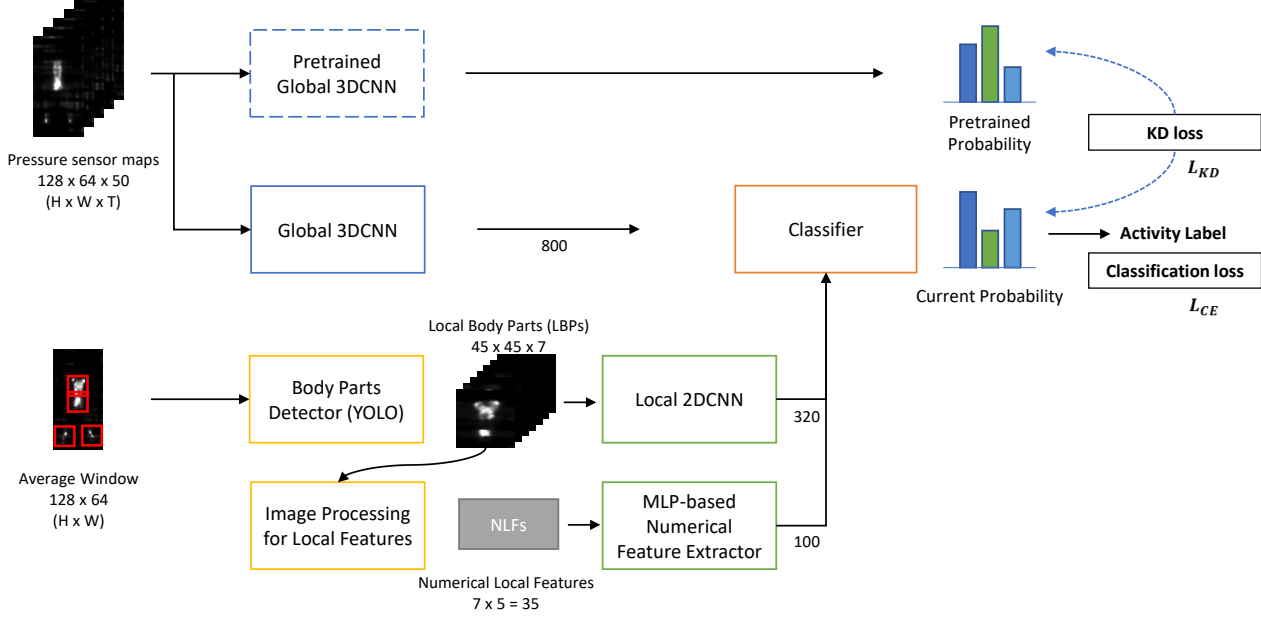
Pressure sensor maps
128 x 64 x 50
(H x W x T)

Pretrained
Global 3DCNN

Pretrained
Probability

KD loss

$L_{KD}$

Global 3DCNN

800

Classifier

Current Probability

Activity Label

Classification loss

$L_{CE}$

Local Body Parts (LBPs)
45 x 45 x 7

Body Parts
Detector (YOLO)

Local 2DCNN

320

Average Window
128 x 64
(H x W)

Image Processing
for Local Features

NLFs

MLP-based
Numerical
Feature Extractor

100

Numerical Local Features
7 x 5 = 35